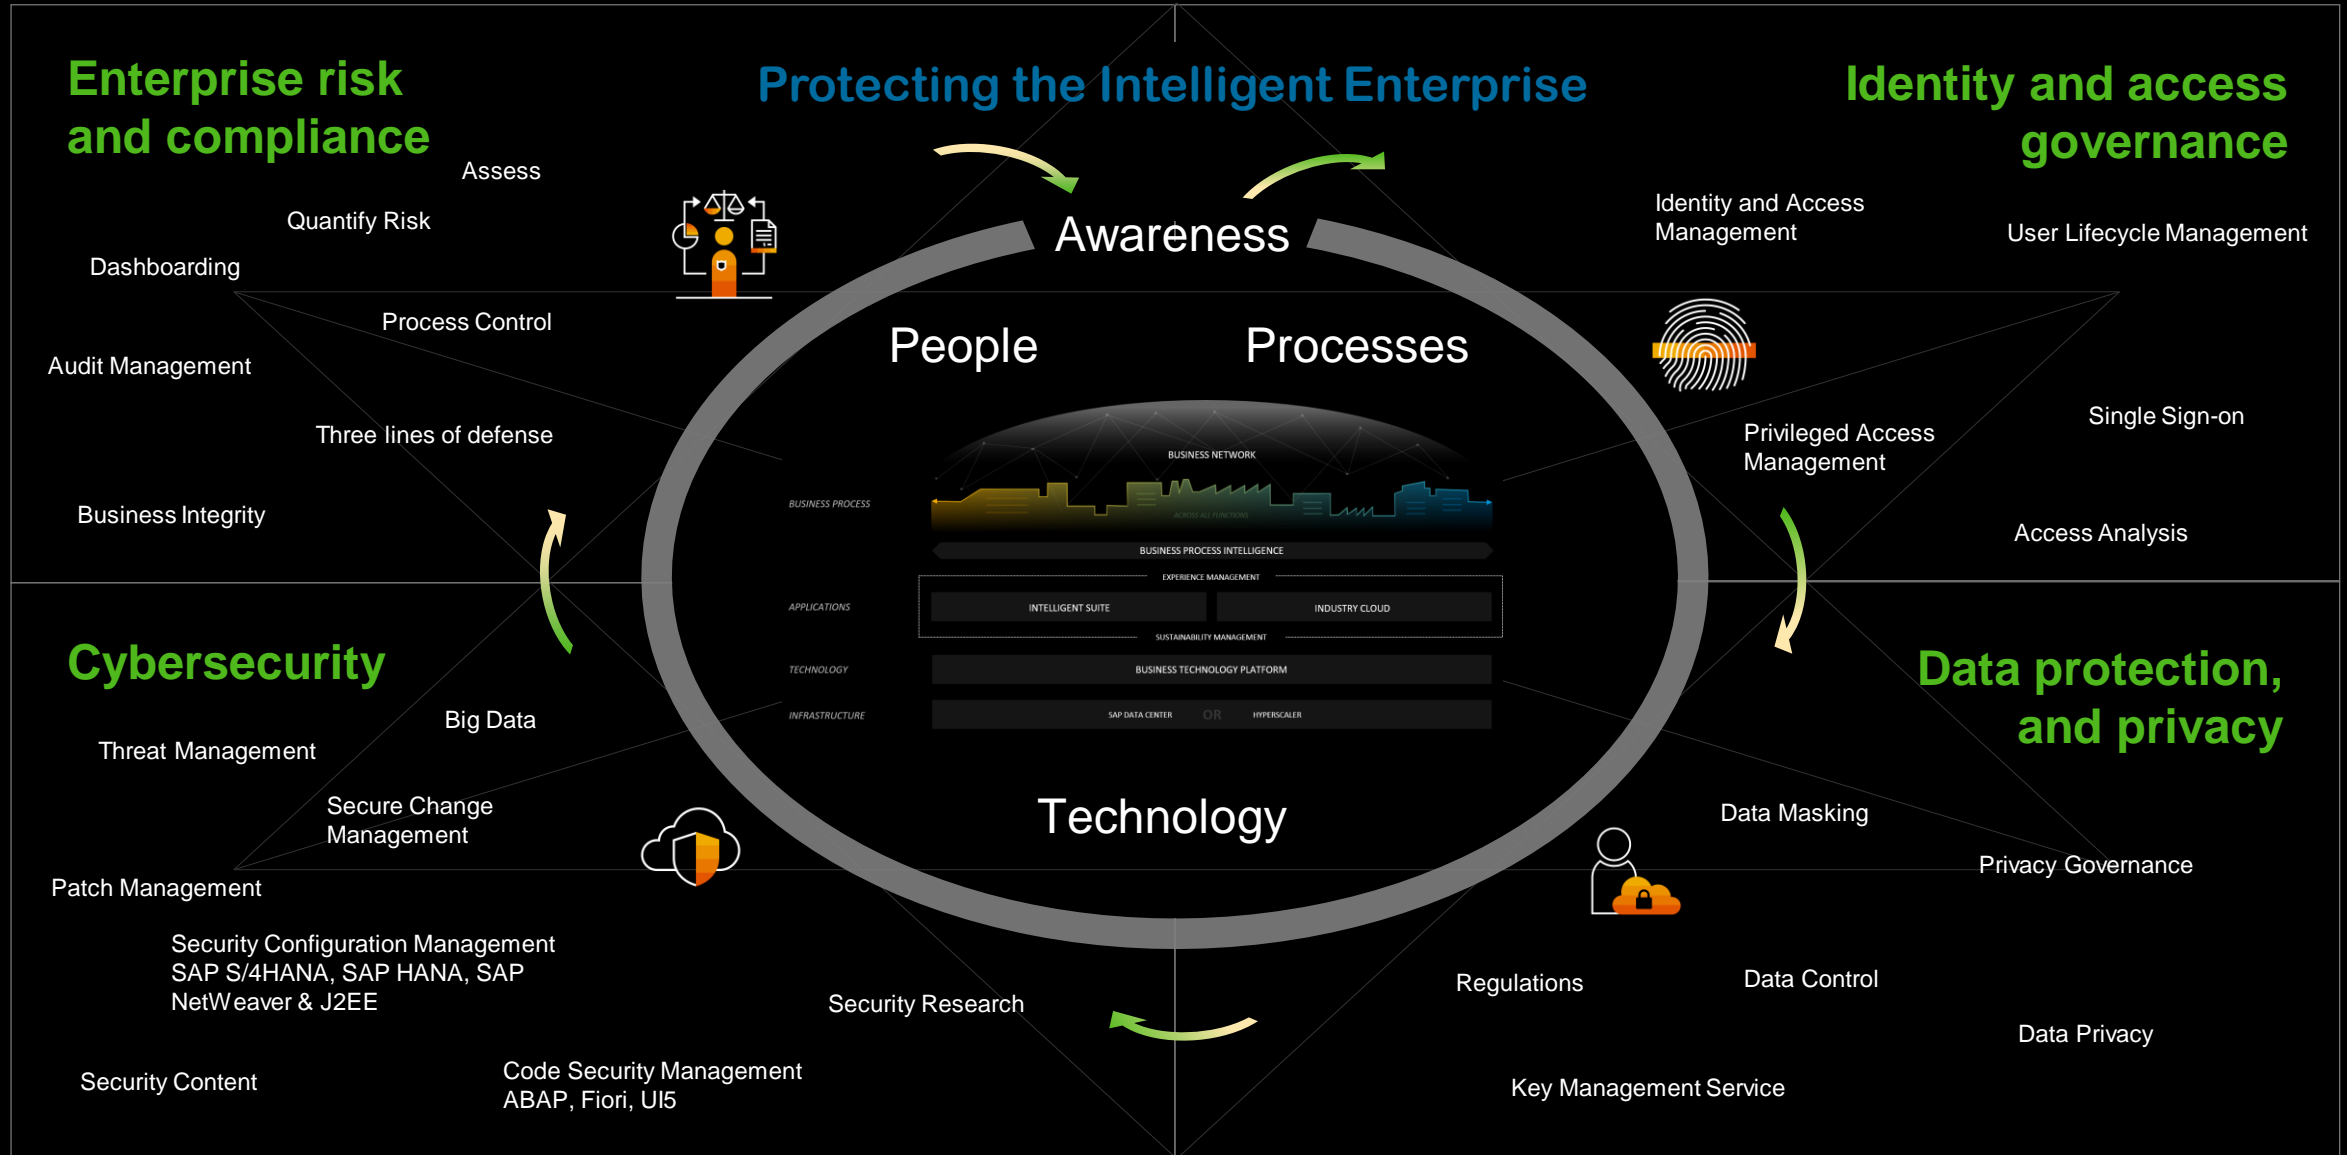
Enterprise risk and compliance

Protecting the Intelligent Enterprise

Identity and access governance

Assess

Quantify Risk

Dashboarding

Process Control

Audit Management

Three lines of defense

Business Integrity

Awareness

People

Processes

Technology

Identity and Access Management

User Lifecycle Management

Single Sign-on

Privileged Access Management

Access Analysis

BUSINESS NETWORK

BUSINESS PROCESS

ACROSS ALL FUNCTIONS

BUSINESS PROCESS INTELLIGENCE

EXPERIENCE MANAGEMENT

APPLICATIONS

INTELLIGENT SUITE

INDUSTRY CLOUD

SUSTAINABILITY MANAGEMENT

TECHNOLOGY

BUSINESS TECHNOLOGY PLATFORM

INFRASTRUCTURE

SAP DATA CENTER

OR

HYPERSCALER

Cybersecurity

Big Data

Threat Management

Secure Change Management

Patch Management

Security Configuration Management SAP S/4HANA, SAP HANA, SAP NetWeaver & J2EE

Security Research

Security Content

Code Security Management ABAP, Fiori, UI5

Data protection, and privacy

Data Masking

Privacy Governance

Regulations

Data Control

Data Privacy

Key Management Service